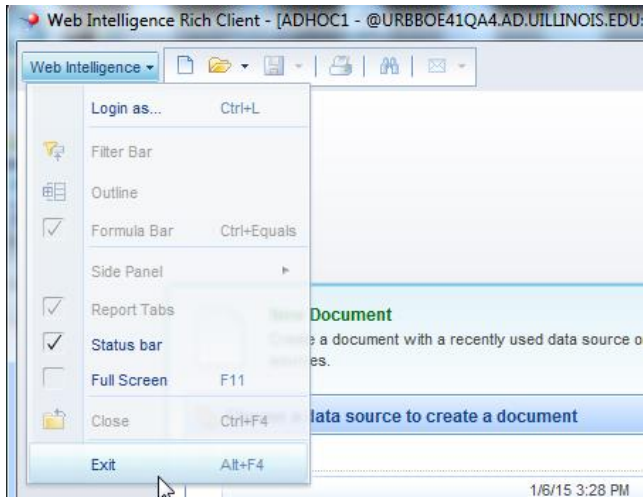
Web Intelligence Rich Client - [ADHOC1 - @URBBOE41QA4.AD.UILLINOIS.EDU:

Web Intelligence

Login as... Ctrl+L

Filter Bar

Outline

Formula Bar Ctrl+Equals

Side Panel

Report Tabs

Status bar

Full Screen F11

Close Ctrl+F4

Exit Alt+F4

Document

a document with a recently used data source o

es.

data source to create a document

1/6/15 3:28 PM